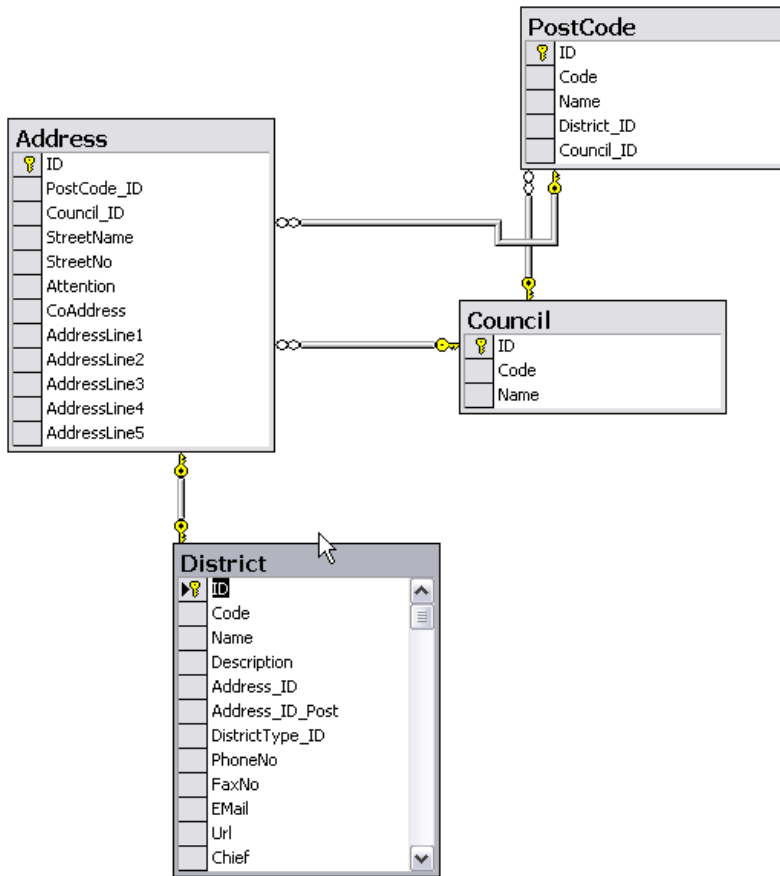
PostCode
ID
Code
Name
District_ID
Council_ID

Address
ID
PostCode_ID
Council_ID
StreetName
StreetNo
Attention
CoAddress
AddressLine1
AddressLine2
AddressLine3
AddressLine4
AddressLine5

Council
ID
Code
Name

District
ID
Code
Name
Description
Address_ID
Address_ID_Post
DistrictType_ID
PhoneNo
FaxNo
EMail
Url
Chief